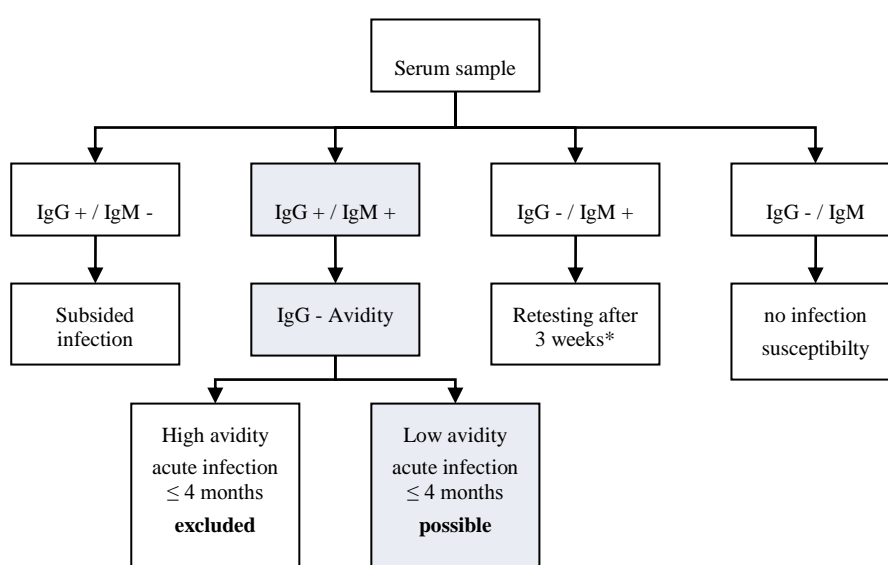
Serum sample

IgG + / IgM -

Subsided infection

IgG + / IgM +

IgG - Avidity

High avidity acute infection $\leq$ 4 months **excluded**

Low avidity acute infection $\leq$ 4 months **possible**

IgG - / IgM +

Retesting after 3 weeks*

IgG - / IgM

no infection susceptibilty